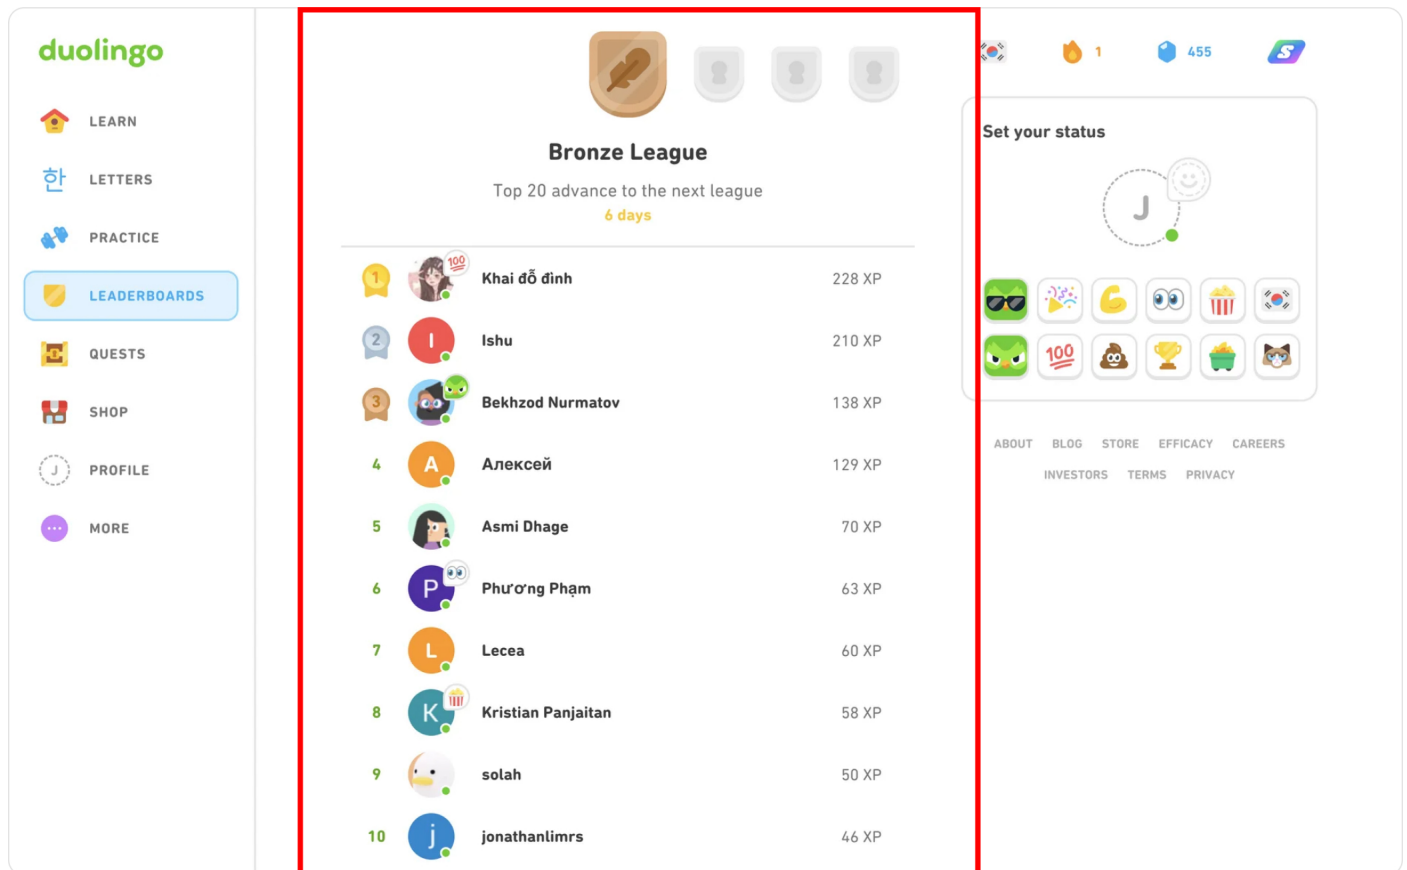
duolingo

LEARN
한 LETTERS
PRACTICE
LEADERBOARDS
QUESTS
SHOP
J PROFILE
MORE

Bronze League

Top 20 advance to the next league
6 days

| | | |
|---|---|---|
| 1 | Khai đỗ đình | 228 XP |
| 2 | I Ishu | 210 XP |
| 3 | Bekhzod Nurmatov | 138 XP |
| 4 | A Алексей | 129 XP |
| 5 | Asmi Dhage | 70 XP |
| 6 | P Phương Phạm | 63 XP |
| 7 | L Lecea | 60 XP |
| 8 | K Kristian Panjaitan | 58 XP |
| 9 | solah | 50 XP |
| 10 | j jonathanlimrs | 46 XP |

1 455

Set your status

J

100

ABOUT BLOG STORE EFFICACY CAREERS
INVESTORS TERMS PRIVACY